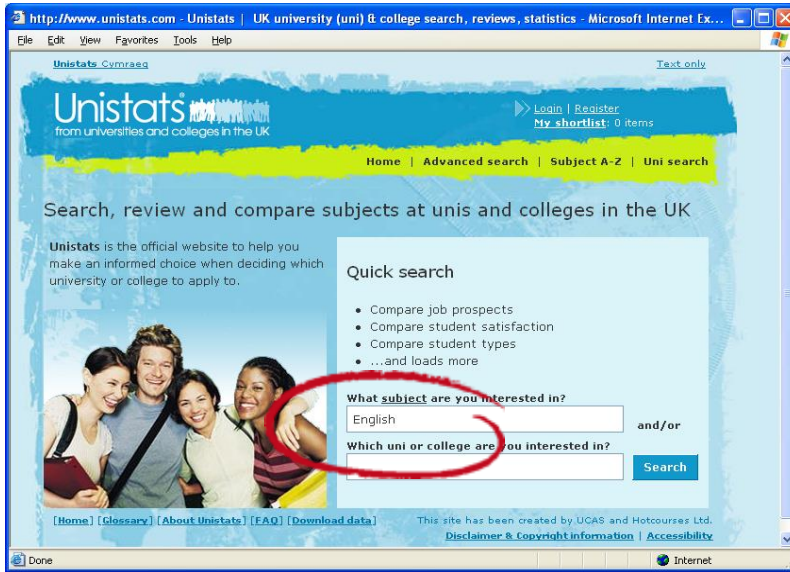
http://www.unistats.com - Unistats | UK university (uni) & college search, reviews, statistics - Microsoft Internet Ex...

File Edit View Favorites Tools Help

Unistats Cymraeg

Text only

Unistats

from universities and colleges in the UK

Login | Register
My shortlist: 0 items

Home | Advanced search | Subject A-Z | Uni search

Search, review and compare subjects at unis and colleges in the UK

Unistats is the official website to help you make an informed choice when deciding which university or college to apply to.

Quick search

• Compare job prospects
• Compare student satisfaction
• Compare student types
• ...and loads more

What subject are you interested in?

English

and/or

Which uni or college are you interested in?

Search

[Home] [Glossary] [About Unistats] [FAQ] [Download data]

This site has been created by UCAS and Hotcourses Ltd.

Disclaimer & Copyright information | Accessibility

Done

Internet